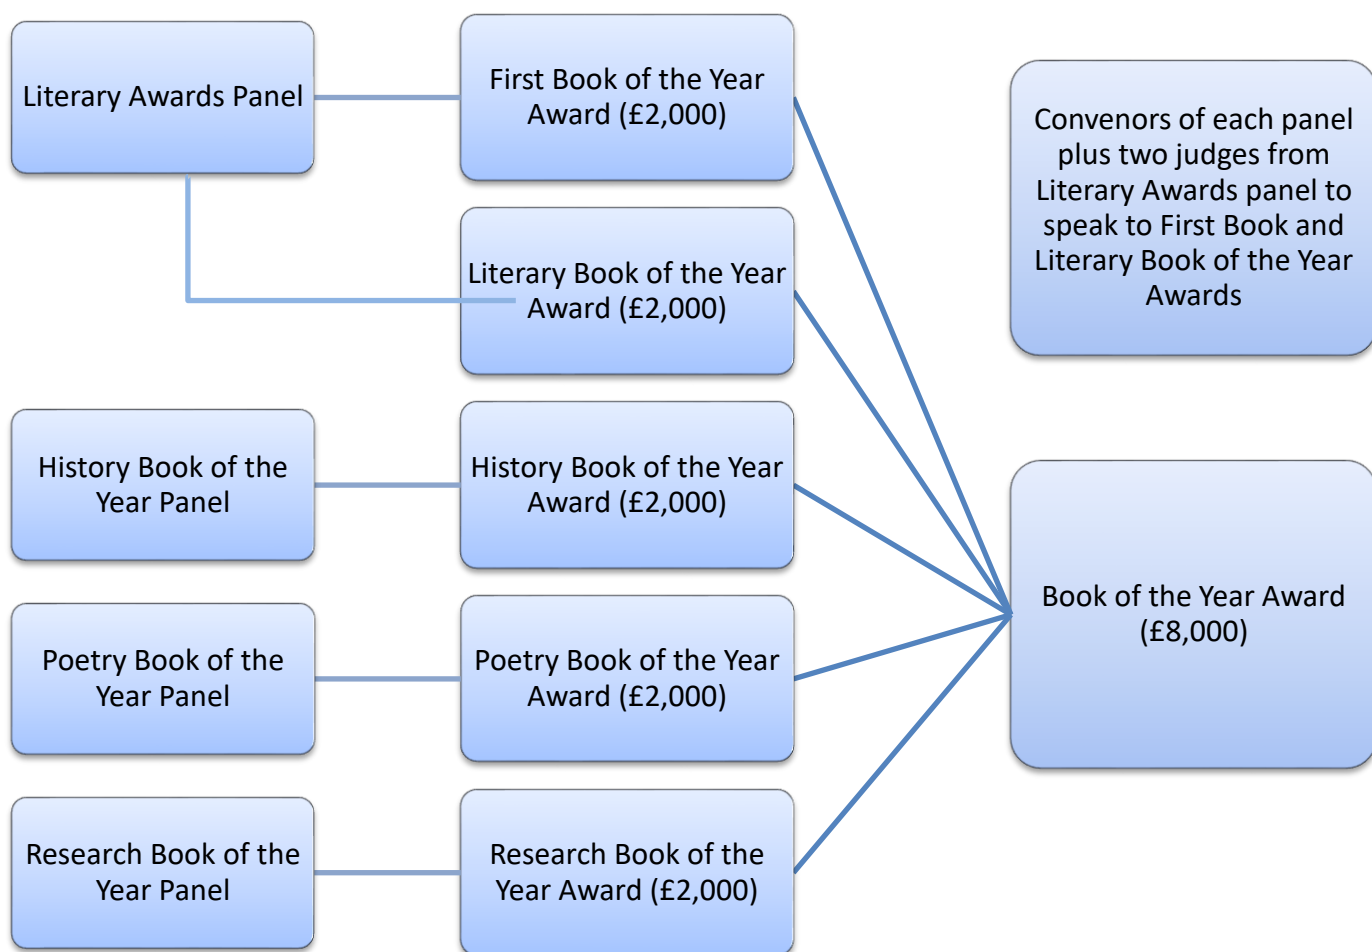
Literary Awards Panel

First Book of the Year Award (£2,000)

Literary Book of the Year Award (£2,000)

Convenors of each panel plus two judges from Literary Awards panel to speak to First Book and Literary Book of the Year Awards

History Book of the Year Panel

History Book of the Year Award (£2,000)

Book of the Year Award (£8,000)

Poetry Book of the Year Panel

Poetry Book of the Year Award (£2,000)

Research Book of the Year Panel

Research Book of the Year Award (£2,000)